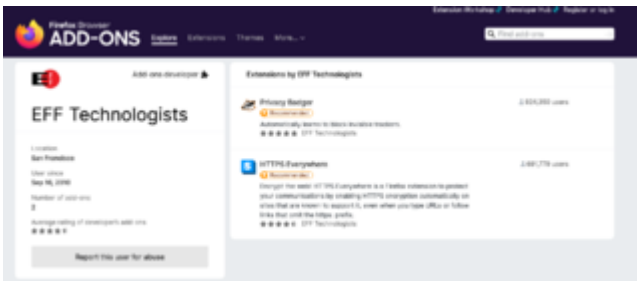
Extension Workshop Developer Hub Register or log in

Firefox Browser
ADD-ONS

Explore Extensions Themes More...

Find add-ons

Add-ons developer

EFF Technologists

Location
San Francisco

User since
Sep 16, 2010

Number of add-ons
2

Average rating of developer's add-ons
★★★★

Report this user for abuse

Extensions by EFF Technologists

Privacy Badger
Recommended
Automatically learns to block invisible trackers.
★★★★★ EFF Technologists
2,624,993 users

HTTPS Everywhere
Recommended
Encrypt the web! HTTPS Everywhere is a Firefox extension to protect your communications by enabling HTTPS encryption automatically on sites that are known to support it, even when you type URLs or follow links that omit the https: prefix.
★★★★ EFF Technologists
2,481,776 users